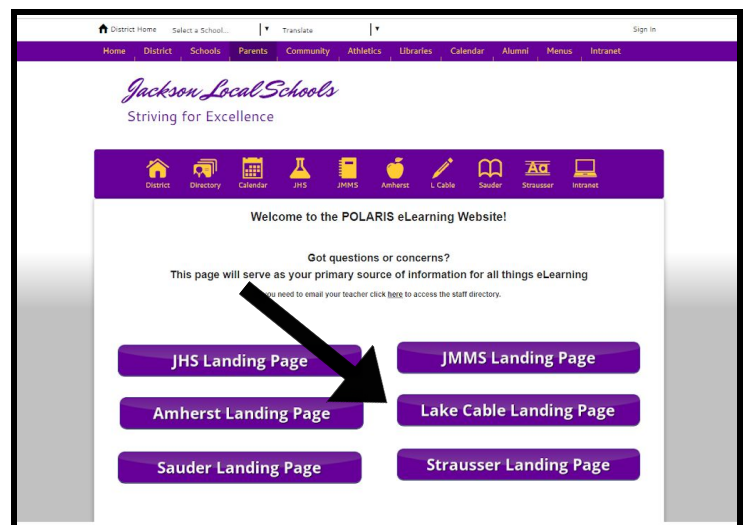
District Home Select a School... Translate Sign In

Home District Schools Parents Community Athletics Libraries Calendar Alumni Menus Intranet

Jackson Local Schools
Striving for Excellence

District Directory Calendar JHS JMMS Amherst L Cable Sauder Strausser Intranet

Welcome to the POLARIS eLearning Website!

Got questions or concerns?
This page will serve as your primary source of information for all things eLearning

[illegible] you need to email your teacher click here to access the staff directory.

JHS Landing Page

JMMS Landing Page

Amherst Landing Page

Lake Cable Landing Page

Sauder Landing Page

Strausser Landing Page